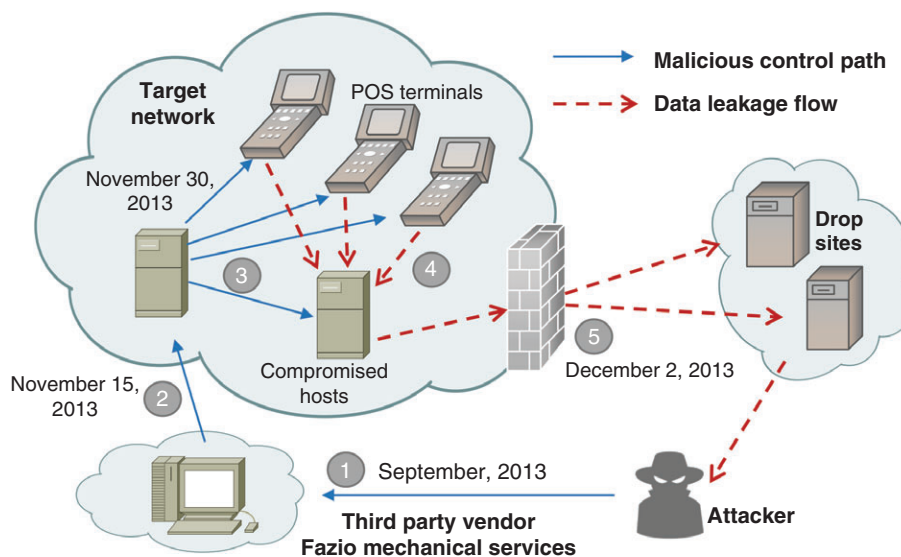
Malicious control path

Data leakage flow

Target network

POS terminals

November 30, 2013

3

4

Compromised hosts

5

December 2, 2013

Drop sites

November 15, 2013

2

1

September, 2013

Third party vendor
Fazio mechanical services

Attacker